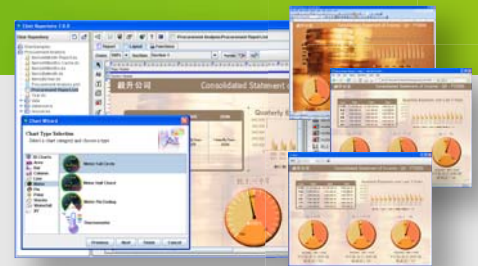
Client Repository
Procurement Analysis/Procurement Report.lst
Report
Functions
Consolidated Statement
Quarterly
Consolidated Statement of Income
Consolidated Statement of Income
Chart Wizard
Chart Type Selection
Select a chart category and choose a type
Meter Half Circle
Meter Half Chord
Meter No Ending
Thermometer
Previous
Next
Finish
Cancel